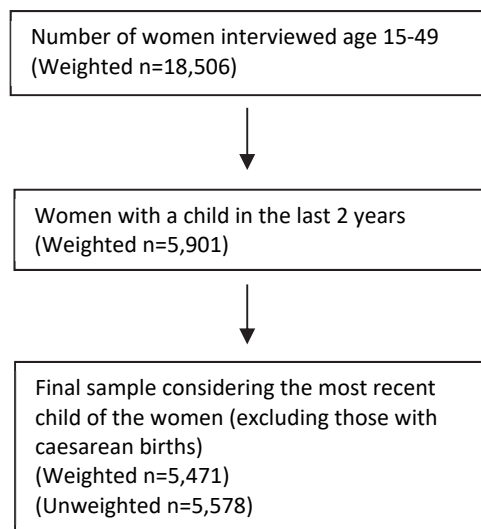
Number of women interviewed age 15-49
(Weighted n=18,506)

Women with a child in the last 2 years
(Weighted n=5,901)

Final sample considering the most recent child of the women (excluding those with caesarean births)
(Weighted n=5,471)
(Unweighted n=5,578)